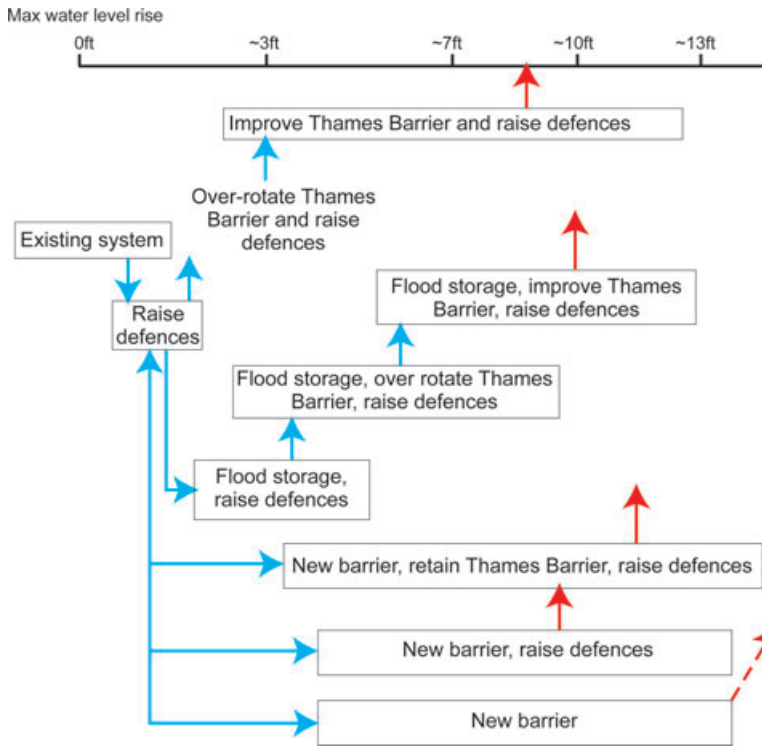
Max water level rise

0ft

~3ft

~7ft

~10ft

~13ft

Improve Thames Barrier and raise defences

Over-rotate Thames Barrier and raise defences

Existing system

Raise defences

Flood storage, improve Thames Barrier, raise defences

Flood storage, over rotate Thames Barrier, raise defences

Flood storage, raise defences

New barrier, retain Thames Barrier, raise defences

New barrier, raise defences

New barrier